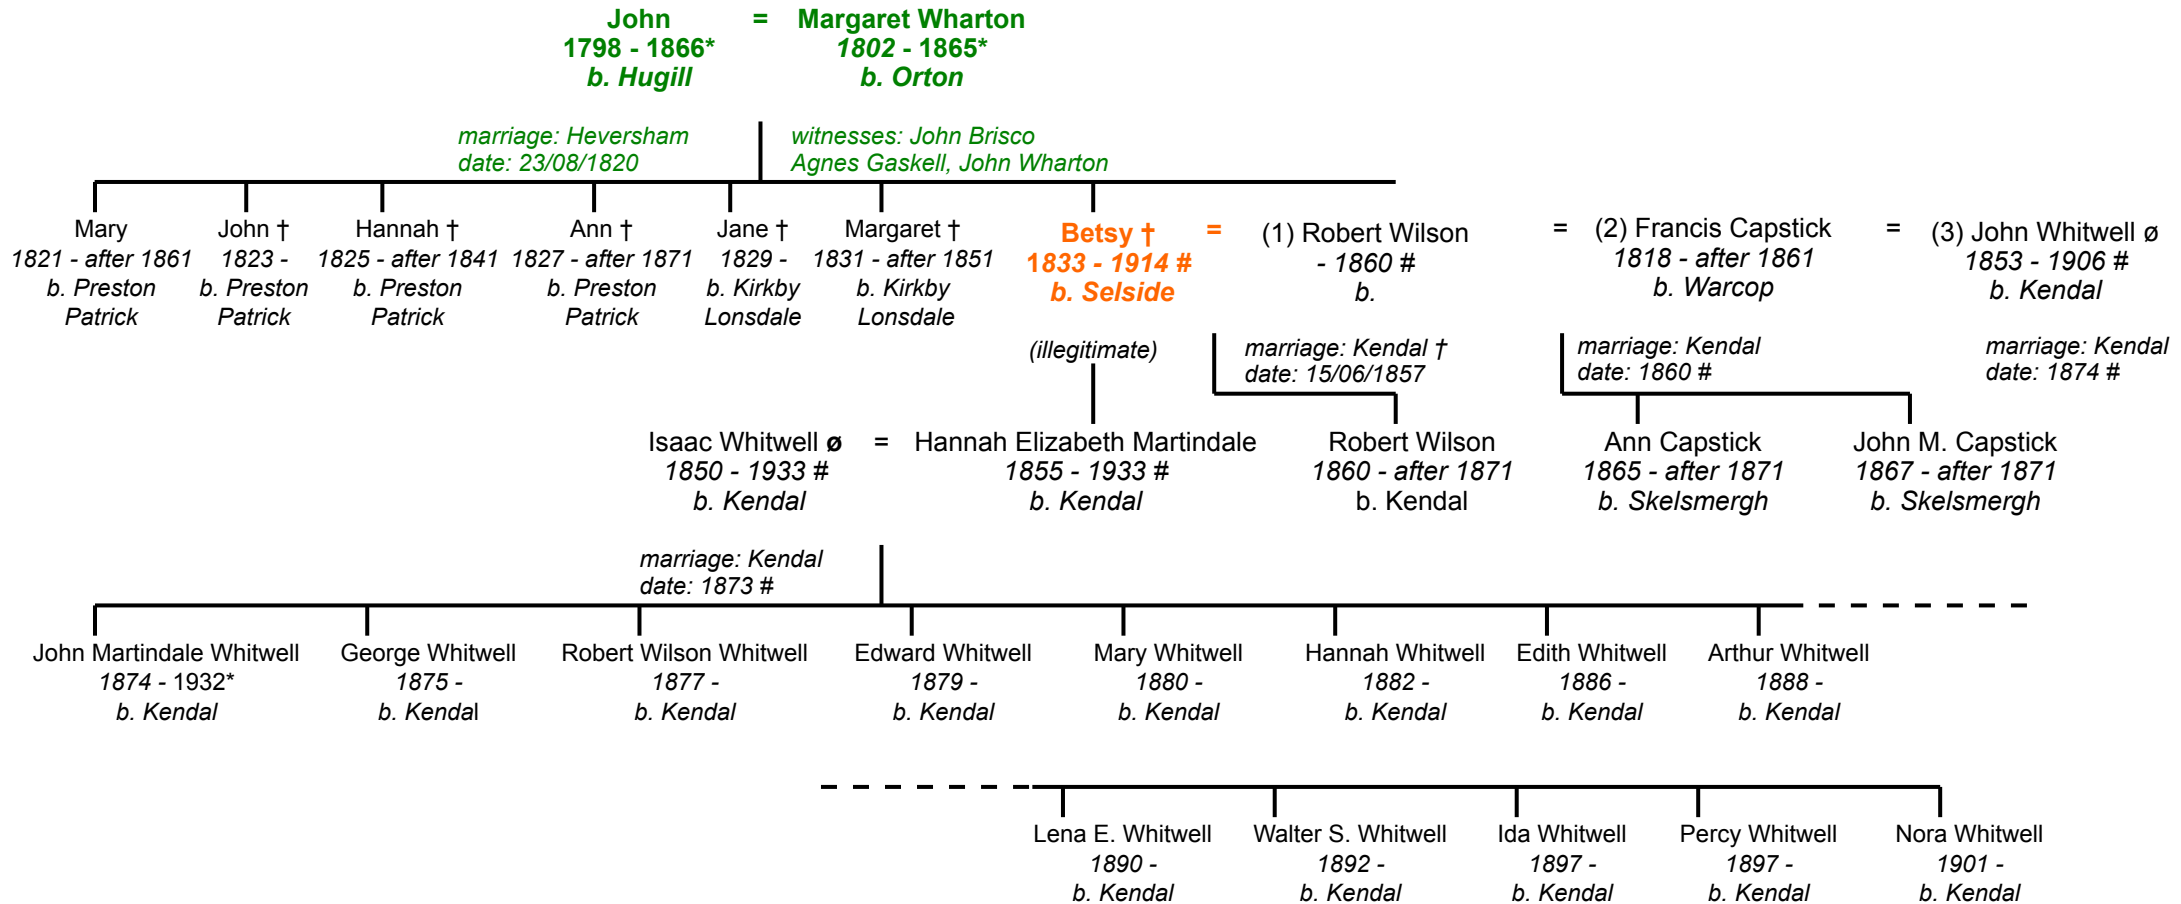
John
1798 - 1866*
b. Hugill

=

Margaret Wharton
1802 - 1865*
b. Orton

marriage: Heversham
date: 23/08/1820

witnesses: John Brisco
Agnes Gaskell, John Wharton

Mary
1821 - after 1861
b. Preston Patrick

John †
1823 -
b. Preston Patrick

Hannah †
1825 - after 1841
b. Preston Patrick

Ann †
1827 - after 1871
b. Preston Patrick

Jane †
1829 -
b. Kirkby Lonsdale

Margaret †
1831 - after 1851
b. Kirkby Lonsdale

Betsy †
1833 - 1914 #
b. Selside

=

(1) Robert Wilson
- 1860 #
b.

=

(2) Francis Capstick
1818 - after 1861
b. Warcop

=

(3) John Whitwell ø
1853 - 1906 #
b. Kendal

(illegitimate)

marriage: Kendal †
date: 15/06/1857

marriage: Kendal
date: 1860 #

marriage: Kendal
date: 1874 #

Isaac Whitwell ø
1850 - 1933 #
b. Kendal

=

Hannah Elizabeth Martindale
1855 - 1933 #
b. Kendal

Robert Wilson
1860 - after 1871
b. Kendal

Ann Capstick
1865 - after 1871
b. Skelsmergh

John M. Capstick
1867 - after 1871
b. Skelsmergh

marriage: Kendal
date: 1873 #

John Martindale Whitwell
1874 - 1932*
b. Kendal

George Whitwell
1875 -
b. Kendal

Robert Wilson Whitwell
1877 -
b. Kendal

Edward Whitwell
1879 -
b. Kendal

Mary Whitwell
1880 -
b. Kendal

Hannah Whitwell
1882 -
b. Kendal

Edith Whitwell
1886 -
b. Kendal

Arthur Whitwell
1888 -
b. Kendal

Lena E. Whitwell
1890 -
b. Kendal

Walter S. Whitwell
1892 -
b. Kendal

Ida Whitwell
1897 -
b. Kendal

Percy Whitwell
1897 -
b. Kendal

Nora Whitwell
1901 -
b. Kendal